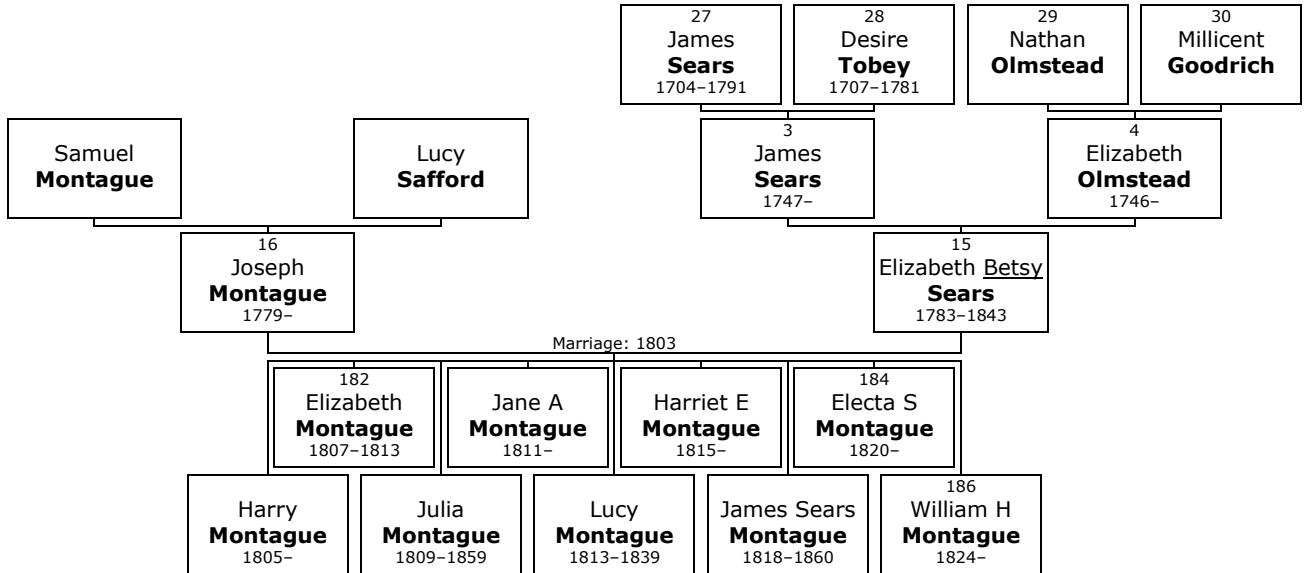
27
James
**Sears**
1704–1791

28
Desire
**Tobey**
1707–1781

29
Nathan
**Olmstead**

30
Millicent
**Goodrich**

Samuel
**Montague**

Lucy
**Safford**

3
James
**Sears**
1747–

4
Elizabeth
**Olmstead**
1746–

16
Joseph
**Montague**
1779–

15
Elizabeth Betsy
**Sears**
1783–1843

Marriage: 1803

182
Elizabeth
**Montague**
1807–1813

Jane A
**Montague**
1811–

Harriet E
**Montague**
1815–

184
Electa S
**Montague**
1820–

Harry
**Montague**
1805–

Julia
**Montague**
1809–1859

Lucy
**Montague**
1813–1839

James Sears
**Montague**
1818–1860

186
William H
**Montague**
1824–